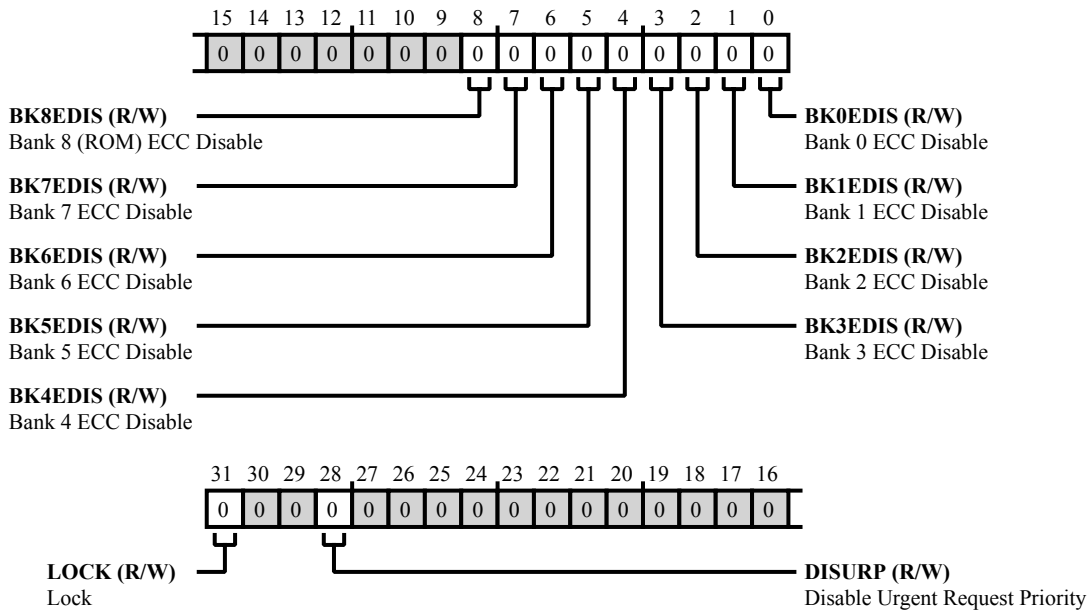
15 14 13 12 11 10 9 8 7 6 5 4 3 2 1 0

| 0 | 0 | 0 | 0 | 0 | 0 | 0 | 0 | 0 | 0 | 0 | 0 | 0 | 0 | 0 | 0 |
|---|---|---|---|---|---|---|---|---|---|---|---|---|---|---|---|

**BK8EDIS (R/W)**
Bank 8 (ROM) ECC Disable

**BK7EDIS (R/W)**
Bank 7 ECC Disable

**BK6EDIS (R/W)**
Bank 6 ECC Disable

**BK5EDIS (R/W)**
Bank 5 ECC Disable

**BK4EDIS (R/W)**
Bank 4 ECC Disable

**BK0EDIS (R/W)**
Bank 0 ECC Disable

**BK1EDIS (R/W)**
Bank 1 ECC Disable

**BK2EDIS (R/W)**
Bank 2 ECC Disable

**BK3EDIS (R/W)**
Bank 3 ECC Disable

31 30 29 28 27 26 25 24 23 22 21 20 19 18 17 16

| 0 | 0 | 0 | 0 | 0 | 0 | 0 | 0 | 0 | 0 | 0 | 0 | 0 | 0 | 0 | 0 |
|---|---|---|---|---|---|---|---|---|---|---|---|---|---|---|---|

**LOCK (R/W)**
Lock

**DISURP (R/W)**
Disable Urgent Request Priority